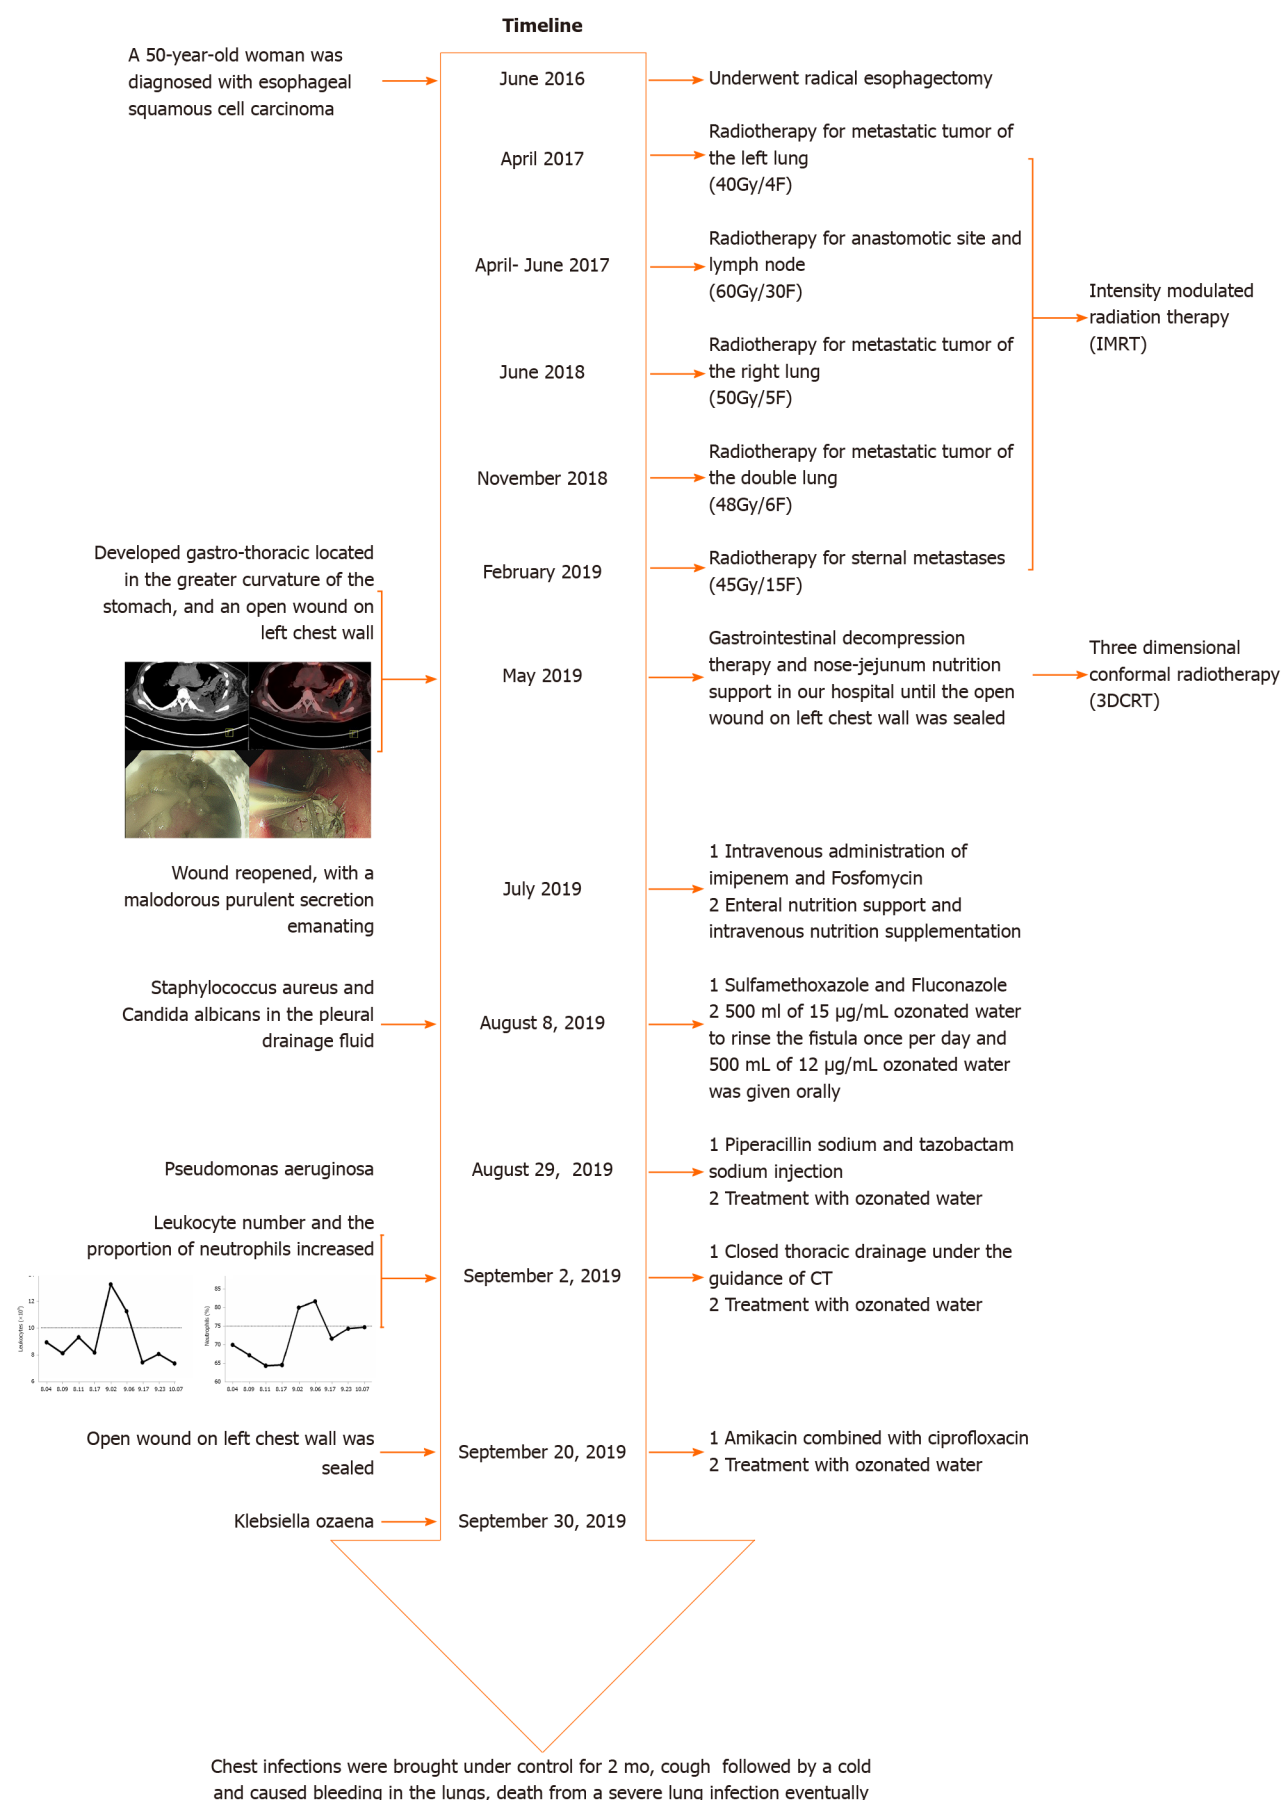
Timeline

A 50-year-old woman was diagnosed with esophageal squamous cell carcinoma

June 2016

Underwent radical esophagectomy

April 2017

Radiotherapy for metastatic tumor of the left lung (40Gy/4F)

April- June 2017

Radiotherapy for anastomotic site and lymph node (60Gy/30F)

Intensity modulated radiation therapy (IMRT)

June 2018

Radiotherapy for metastatic tumor of the right lung (50Gy/5F)

November 2018

Radiotherapy for metastatic tumor of the double lung (48Gy/6F)

Developed gastro-thoracic located in the greater curvature of the stomach, and an open wound on left chest wall

February 2019

Radiotherapy for sternal metastases (45Gy/15F)

May 2019

Gastrointestinal decompression therapy and nose-jejunum nutrition support in our hospital until the open wound on left chest wall was sealed

Three dimensional conformal radiotherapy (3DCRT)

Wound reopened, with a malodorous purulent secretion emanating

July 2019

1 Intravenous administration of imipenem and Fosfomycin
2 Enteral nutrition support and intravenous nutrition supplementation

Staphylococcus aureus and Candida albicans in the pleural drainage fluid

August 8, 2019

1 Sulfamethoxazole and Fluconazole
2 500 ml of 15 μg/mL ozonated water to rinse the fistula once per day and 500 mL of 12 μg/mL ozonated water was given orally

Pseudomonas aeruginosa

August 29, 2019

1 Piperacillin sodium and tazobactam sodium injection
2 Treatment with ozonated water

Leukocyte number and the proportion of neutrophils increased

September 2, 2019

1 Closed thoracic drainage under the guidance of CT
2 Treatment with ozonated water

Open wound on left chest wall was sealed

September 20, 2019

1 Amikacin combined with ciprofloxacin
2 Treatment with ozonated water

Klebsiella ozaena

September 30, 2019

Chest infections were brought under control for 2 mo, cough followed by a cold and caused bleeding in the lungs, death from a severe lung infection eventually